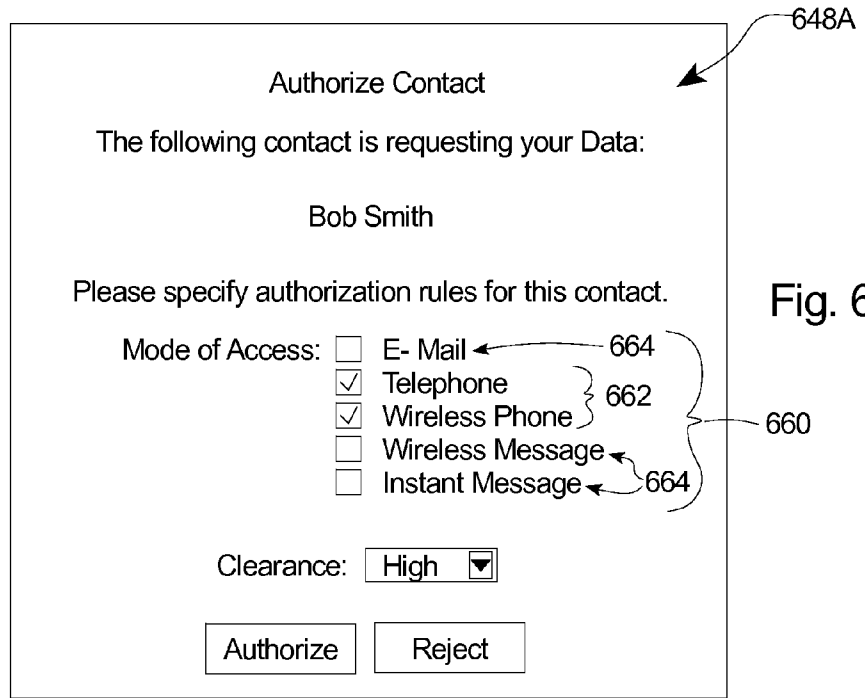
648A

Authorize Contact

The following contact is requesting your Data:

Bob Smith

Please specify authorization rules for this contact.

Mode of Access: ☐ E- Mail
☑ Telephone
☑ Wireless Phone
☐ Wireless Message
☐ Instant Message

664
662
660
664

Fig. 6

Clearance: High

Authorize

Reject